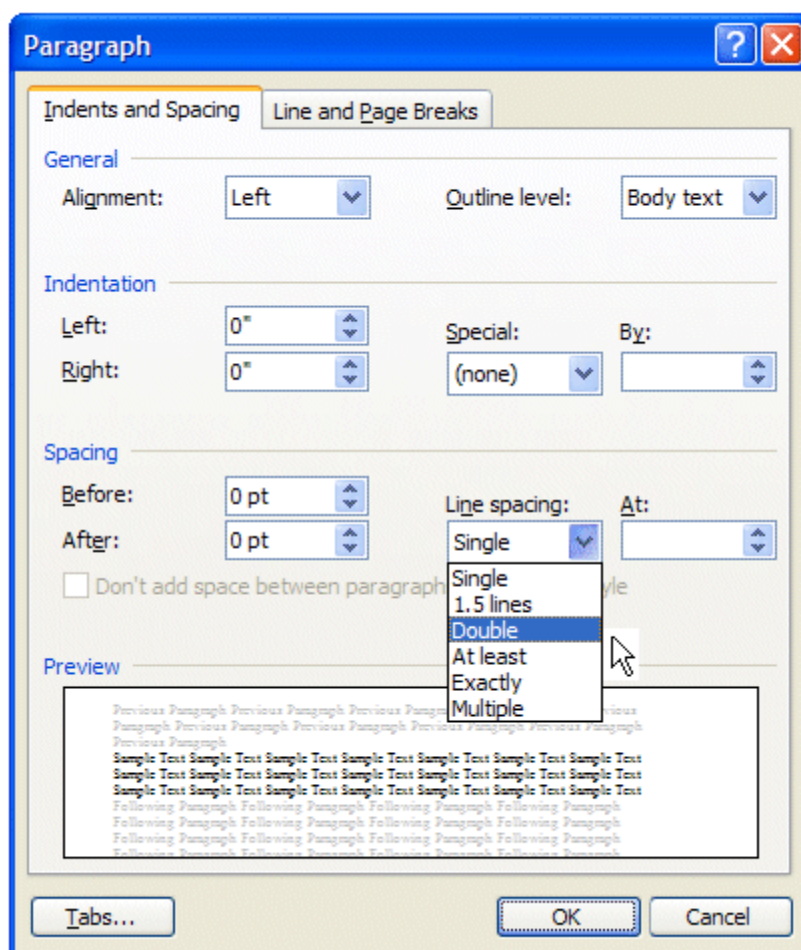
Paragraph

Indents and Spacing | Line and Page Breaks

General

Alignment: Left

Outline level: Body text

Indentation

Left: 0"

Right: 0"

Special: (none)

By:

Spacing

Before: 0 pt

After: 0 pt

Line spacing: Single

At:

Don't add space between paragraph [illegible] yle

Single
1.5 lines
Double
At least
Exactly
Multiple

Preview

Previous Paragraph Previous Paragraph Previous Paragraph Previous Paragraph Previous Paragraph Previous Paragraph Previous Paragraph Previous Paragraph Previous Paragraph
Sample Text Sample Text Sample Text Sample Text Sample Text Sample Text Sample Text Sample Text Sample Text Sample Text Sample Text Sample Text Sample Text Sample Text Sample Text Sample Text Sample Text Sample Text Sample Text Sample Text Sample Text
Following Paragraph Following Paragraph Following Paragraph Following Paragraph Following Paragraph Following Paragraph Following Paragraph Following Paragraph Following Paragraph Following Paragraph Following Paragraph Following Paragraph

Tabs...

OK

Cancel